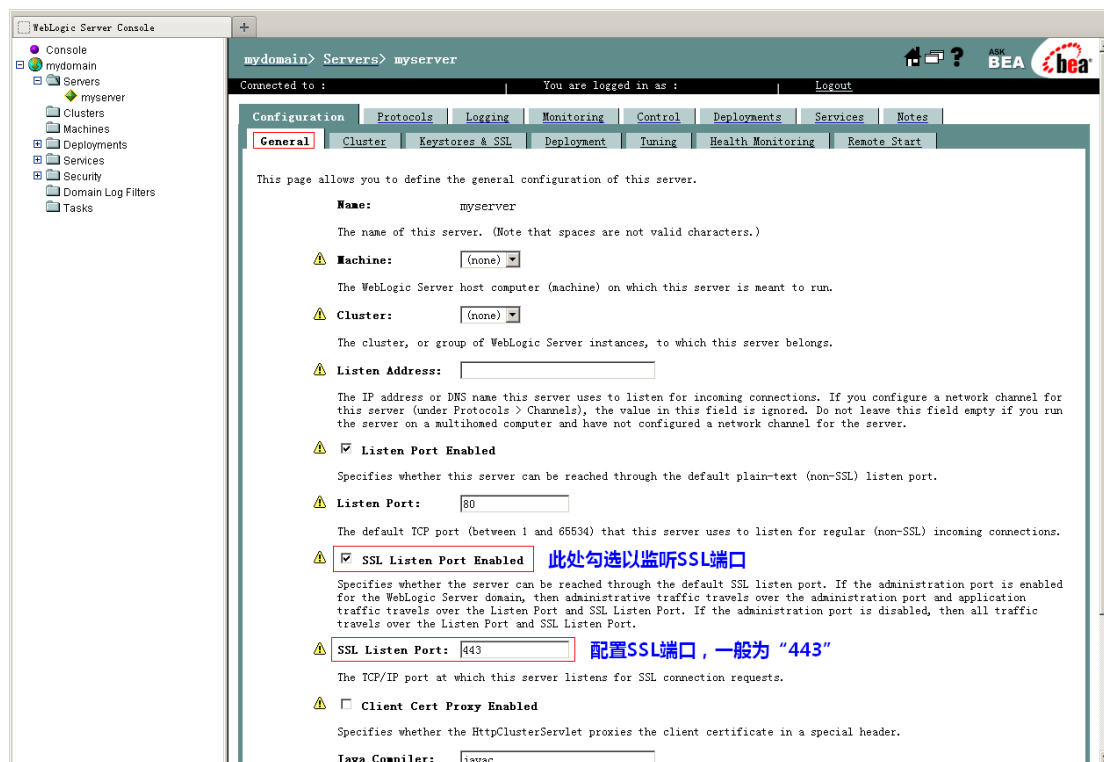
WebLogic Server Console
+

Console
mydomain
Servers
myserver
Clusters
Machines
Deployments
Services
Security
Domain Log Filters
Tasks

mydomain> Servers> myserver

ASK BEA bea

Connected to : You are logged in as : Logout

Configuration Protocols Logging Monitoring Control Deployments Services Notes

General Cluster Keystores & SSL Deployment Tuning Health Monitoring Remote Start

This page allows you to define the general configuration of this server.

Name: myserver

The name of this server. (Note that spaces are not valid characters.)

Machine: (none)

The WebLogic Server host computer (machine) on which this server is meant to run.

Cluster: (none)

The cluster, or group of WebLogic Server instances, to which this server belongs.

Listen Address:

The IP address or DNS name this server uses to listen for incoming connections. If you configure a network channel for this server (under Protocols > Channels), the value in this field is ignored. Do not leave this field empty if you run the server on a multihomed computer and have not configured a network channel for the server.

Listen Port Enabled

Specifies whether this server can be reached through the default plain-text (non-SSL) listen port.

Listen Port: 80

The default TCP port (between 1 and 65534) that this server uses to listen for regular (non-SSL) incoming connections.

SSL Listen Port Enabled 此处勾选以监听SSL端口

Specifies whether the server can be reached through the default SSL listen port. If the administration port is enabled for the WebLogic Server domain, then administrative traffic travels over the administration port and application traffic travels over the Listen Port and SSL Listen Port. If the administration port is disabled, then all traffic travels over the Listen Port and SSL Listen Port.

SSL Listen Port: 443 配置SSL端口，一般为“443”

The TCP/IP port at which this server listens for SSL connection requests.

Client Cert Proxy Enabled

Specifies whether the HttpClusterServlet proxies the client certificate in a special header.

Java Compiler: javac